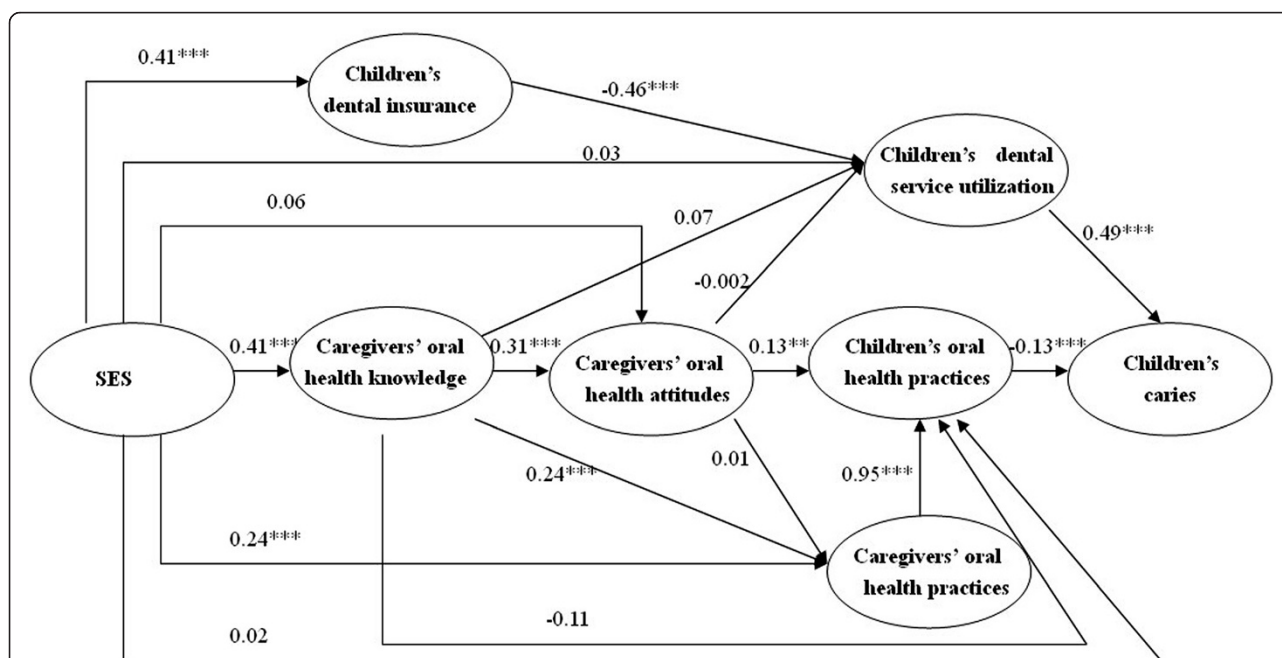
0.41***

Children's dental insurance

-0.46***

0.03

Children's dental service utilization

0.06

0.07

0.49***

-0.002

SES

0.41***

Caregivers' oral health knowledge

0.31***

Caregivers' oral health attitudes

0.13**

Children's oral health practices

-0.13***

Children's caries

0.24***

0.01

0.95***

0.24***

Caregivers' oral health practices

-0.11

0.02